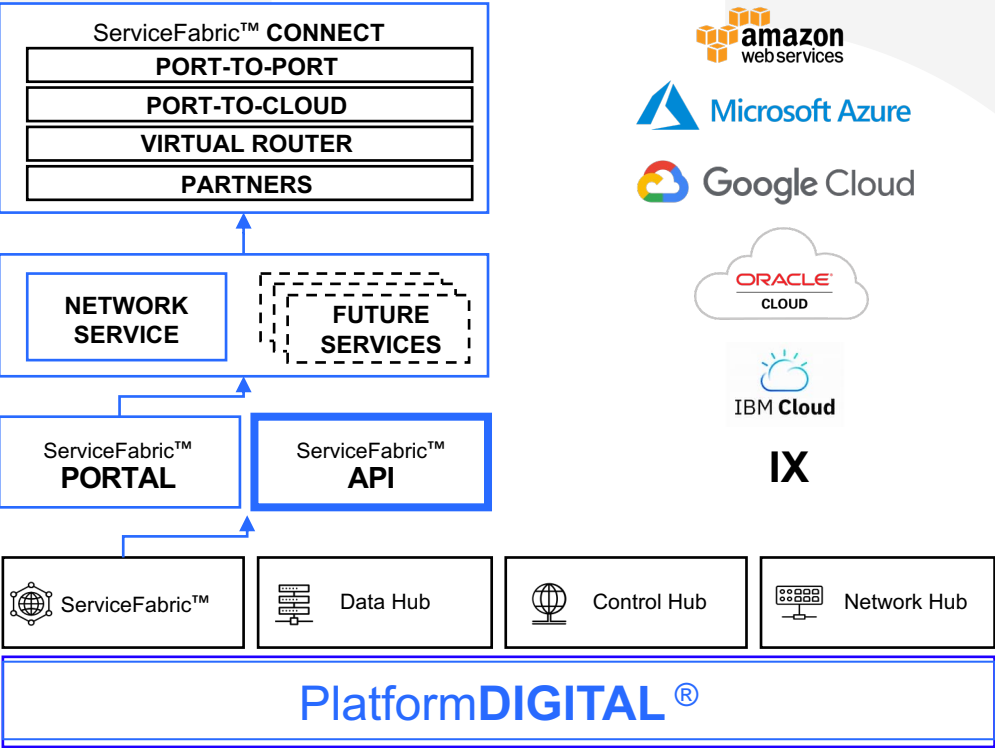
ServiceFabric™ CONNECT
PORT-TO-PORT
PORT-TO-CLOUD
VIRTUAL ROUTER
PARTNERS

NETWORK SERVICE

FUTURE SERVICES

ServiceFabric™ PORTAL

ServiceFabric™ API

amazon web services
Microsoft Azure
Google Cloud
ORACLE CLOUD
IBM Cloud
IX

ServiceFabric™

Data Hub

Control Hub

Network Hub

PlatformDIGITAL ®